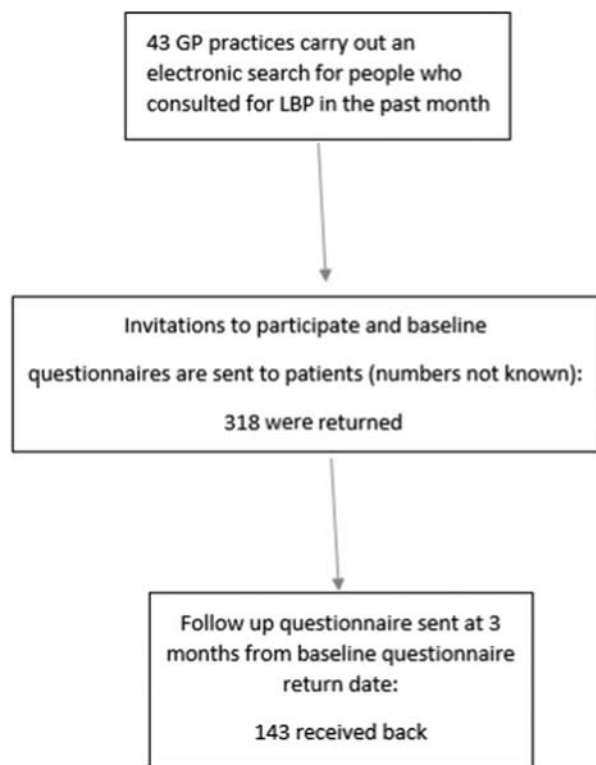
43 GP practices carry out an electronic search for people who consulted for LBP in the past month

Invitations to participate and baseline questionnaires are sent to patients (numbers not known):

318 were returned

Follow up questionnaire sent at 3 months from baseline questionnaire return date:

143 received back